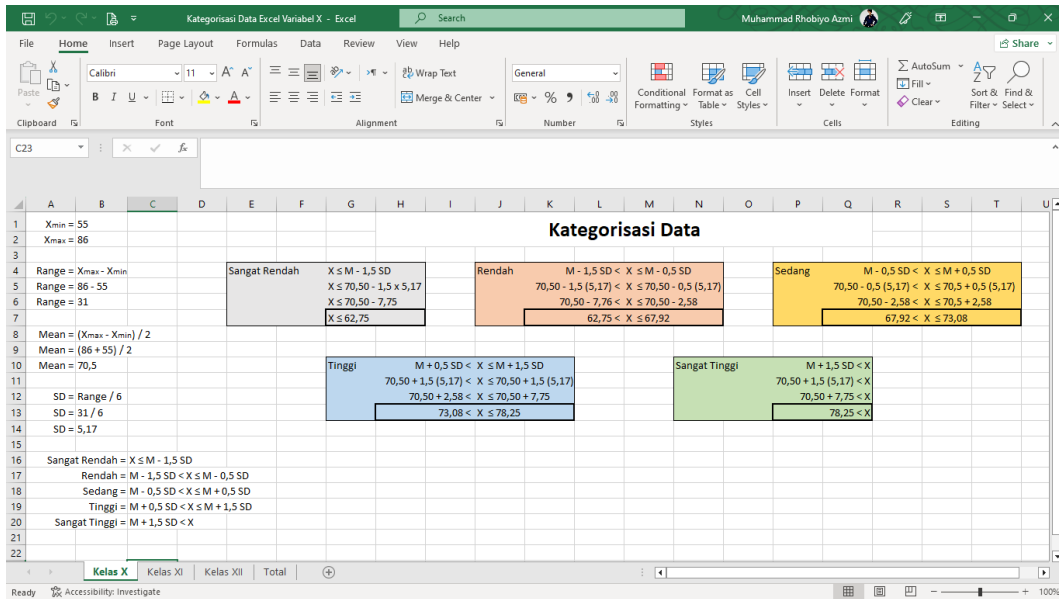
Kategorisasi Data Excel Variabel X - Excel

Search

Muhammad Rhobiyo Azmi

Share

File Home Insert Page Layout Formulas Data Review View Help

Paste
Clipboard

Calibri 11 A A
B I U
Font

Wrap Text
Merge & Center
Alignment

General
% 9
Number

Conditional Formatting
Format as Table
Cell Styles
Styles

Insert Delete Format
Cells

AutoSum
Fill
Clear
Sort & Filter
Find & Select
Editing

C23

| | A | B | C | D | E | F | G | H | I | J | K | L | M | N | O | P | Q | R | S | T |
|---|---|---|---|---|---|---|---|---|---|---|---|---|---|---|---|---|---|---|---|---|
| 1 | Xmin = | 55 | | | | | | | | | | | | | | | | | | |
| 2 | Xmax = | 86 | | | | | | | | | Kategorisasi Data | | | | | | | | | |
| 4 | Range = | Xmax - Xmin | | | Sangat Rendah | | X ≤ M - 1,5 SD | | | Rendah | | M - 1,5 SD < X ≤ M - 0,5 SD | | | | Sedang | | M - 0,5 SD < X ≤ M + 0,5 SD | | |
| 5 | Range = | 86 - 55 | | | | | X ≤ 70,50 - 1,5 x 5,17 | | | | | 70,50 - 1,5 (5,17) < X ≤ 70,50 - 0,5 (5,17) | | | | | | 70,50 - 0,5 (5,17) < X ≤ 70,5 + 0,5 (5,17) | | |
| 6 | Range = | 31 | | | | | X ≤ 70,50 - 7,75 | | | | | 70,50 - 7,76 < X ≤ 70,50 - 2,58 | | | | | | 70,50 - 2,58 < X ≤ 70,5 + 2,58 | | |
| 7 | | | | | | | X ≤ 62,75 | | | | | 62,75 < X ≤ 67,92 | | | | | | 67,92 < X ≤ 73,08 | | |
| 8 | Mean = | (Xmax - Xmin) / 2 | | | | | | | | | | | | | | | | | | |
| 9 | Mean = | (86 + 55) / 2 | | | | | | | | | | | | | | | | | | |
| 10 | Mean = | 70,5 | | | | | Tinggi | | M + 0,5 SD < X ≤ M + 1,5 SD | | | | | | | Sangat Tinggi | | M + 1,5 SD < X | | |
| 11 | | | | | | | | 70,50 + 1,5 (5,17) < X ≤ 70,50 + 1,5 (5,17) | | | | | | | | | 70,50 + 1,5 (5,17) < X | | | |
| 12 | SD = | Range / 6 | | | | | | 70,50 + 2,58 < X ≤ 70,50 + 7,75 | | | | | | | | | 70,50 + 7,75 < X | | | |
| 13 | SD = | 31 / 6 | | | | | | 73,08 < X ≤ 78,25 | | | | | | | | | 78,25 < X | | | |
| 14 | SD = | 5,17 | | | | | | | | | | | | | | | | | | |
| 16 | Sangat Rendah = | X ≤ M - 1,5 SD | | | | | | | | | | | | | | | | | | |
| 17 | Rendah = | M - 1,5 SD < X ≤ M - 0,5 SD | | | | | | | | | | | | | | | | | | |
| 18 | Sedang = | M - 0,5 SD < X ≤ M + 0,5 SD | | | | | | | | | | | | | | | | | | |
| 19 | Tinggi = | M + 0,5 SD < X ≤ M + 1,5 SD | | | | | | | | | | | | | | | | | | |
| 20 | Sangat Tinggi = | M + 1,5 SD < X | | | | | | | | | | | | | | | | | | |

Kelas X | Kelas XI | Kelas XII | Total

Ready   Accessibility: Investigate   100%